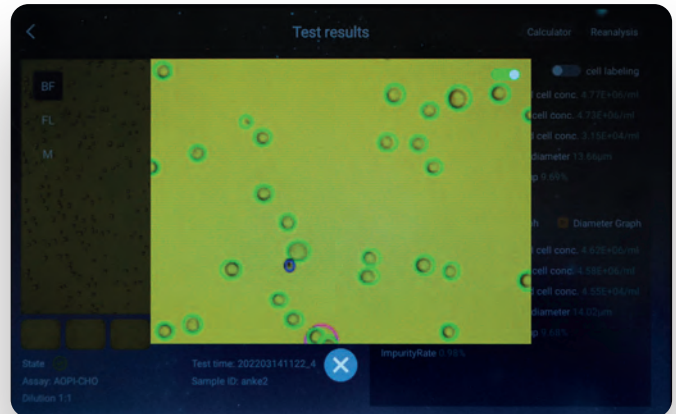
Test results

Calculator Reanalysis

BF

FL

M

cell labeling

cell conc. 4.77E+06/ml

cell conc. 4.73E+06/ml

cell conc. 3.15E+04/ml

diameter 13.66um

p 9.68%

h Diameter Graph

cell conc. 4.62E+06/ml

cell conc. 4.58E+06/ml

cell conc. 4.55E+06/ml

diameter 14.02um

p 9.53%

ImpurityRate 0.98%

State

Assay: AOPI-CHO

Dilution 1:1

Test time: 202203141122_4

Sample ID: anke2